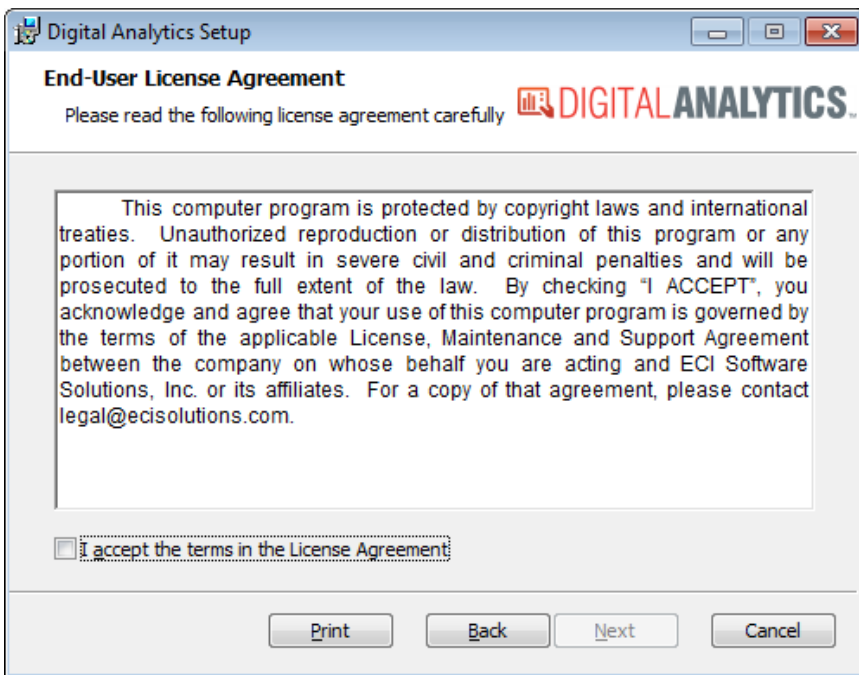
Digital Analytics Setup

End-User License Agreement

Please read the following license agreement carefully

DIGITALANALYTICS.

This computer program is protected by copyright laws and international treaties. Unauthorized reproduction or distribution of this program or any portion of it may result in severe civil and criminal penalties and will be prosecuted to the full extent of the law. By checking "I ACCEPT", you acknowledge and agree that your use of this computer program is governed by the terms of the applicable License, Maintenance and Support Agreement between the company on whose behalf you are acting and ECI Software Solutions, Inc. or its affiliates. For a copy of that agreement, please contact legal@ecisolutions.com.

I accept the terms in the License Agreement

Print

Back

Next

Cancel